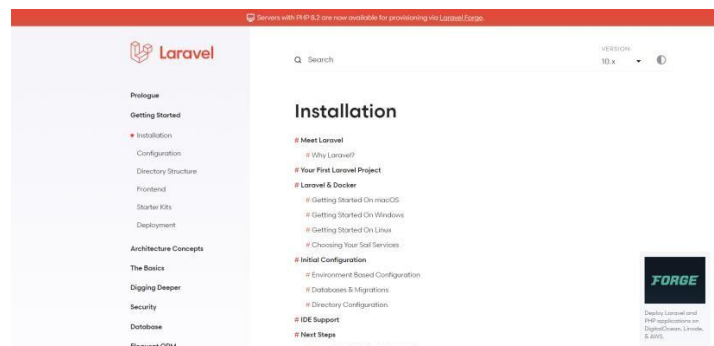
Servers with PHP 8.2 are now available for provisioning via Laravel Forge.

Laravel

Search

VERSION
10.x

Prologue
Getting Started
Installation
Configuration
Directory Structure
Frontend
Starter Kits
Deployment
Architecture Concepts
The Basics
Digging Deeper
Security
Database
Eloquent ORM

Installation

# Meet Laravel
# Why Laravel?
# Your First Laravel Project
# Laravel & Docker
# Getting Started On macOS
# Getting Started On Windows
# Getting Started On Linux
# Choosing Your Sail Services
# Initial Configuration
# Environment Based Configuration
# Databases & Migrations
# Directory Configuration
# IDE Support
# Next Steps

FORGE
Deploy Laravel and PHP applications on DigitalOcean, Linode, & AWS.